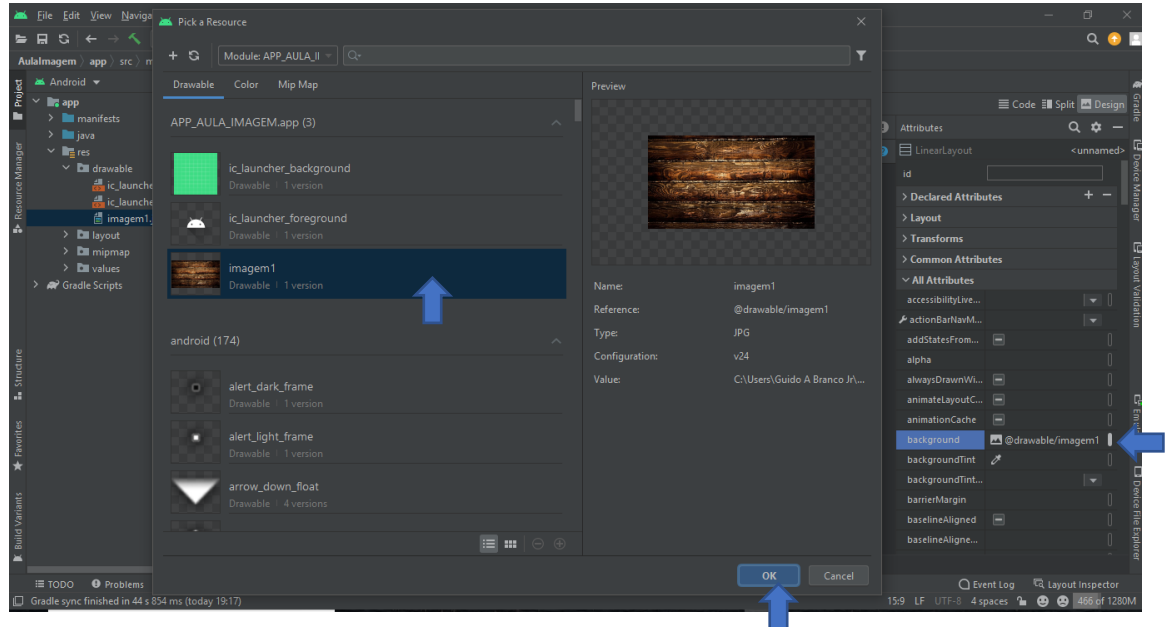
File Edit View Naviga

Pick a Resource

Module: APP_AULA_II

Drawable Color Mip Map

APP_AULA_IMAGEM.app (3)

ic_launcher_background
Drawable | 1 version

ic_launcher_foreground
Drawable | 1 version

imagem1
Drawable | 1 version

android (174)

alert_dark_frame
Drawable | 1 version

alert_light_frame
Drawable | 1 version

arrow_down_float
Drawable | 4 versions

Preview

Name: imagem1
Reference: @drawable/imagem1
Type: JPG
Configuration: v24
Value: C:\Users\Guido A Branco Jr\...

OK Cancel

AulaImagem app src m

Android

app
manifests
java
res
drawable
ic_launche
ic_launche
imagem1.
layout
mipmap
values
Gradle Scripts

Project
Resource Manager
Structure
Favorites
Build Variants

Code Split Design

Attributes
LinearLayout <unnamed>
id
Declared Attributes
Layout
Transforms
Common Attributes
All Attributes
accessibilityLive...
actionBarNavM...
addStatesFrom...
alpha
alwaysDrawnWi...
animateLayoutC...
animationCache
background @drawable/imagem1
backgroundTint
backgroundTint...
barrierMargin
baselineAligned
baselineAligne...

Gradle
Device Manager
Layout Validation
Emu
Device File Explorer

TODO Problems
Event Log Layout Inspector
Gradle sync finished in 44 s 854 ms (today 19:17)
15:9 LF UTF-8 4 spaces 466 of 1280M